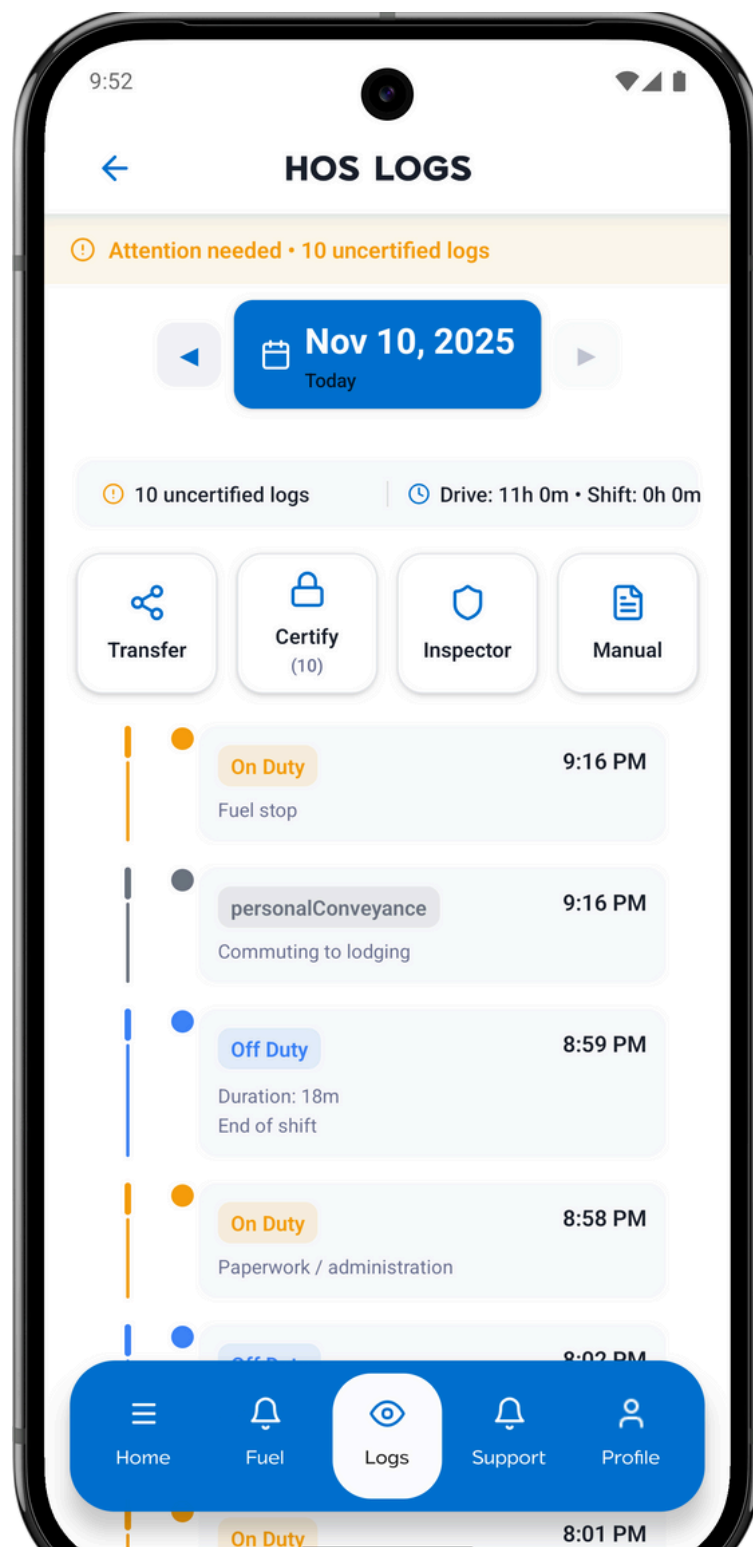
9:52

HOS LOGS

Attention needed • 10 uncertified logs

Nov 10, 2025
Today

10 uncertified logs | Drive: 11h 0m • Shift: 0h 0m

Transfer
Certify (10)
Inspector
Manual

On Duty 9:16 PM
Fuel stop

personalConveyance 9:16 PM
Commuting to lodging

Off Duty 8:59 PM
Duration: 18m
End of shift

On Duty 8:58 PM
Paperwork / administration

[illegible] 8:02 PM

Home
Fuel
Logs
Support
Profile

On Duty 8:01 PM